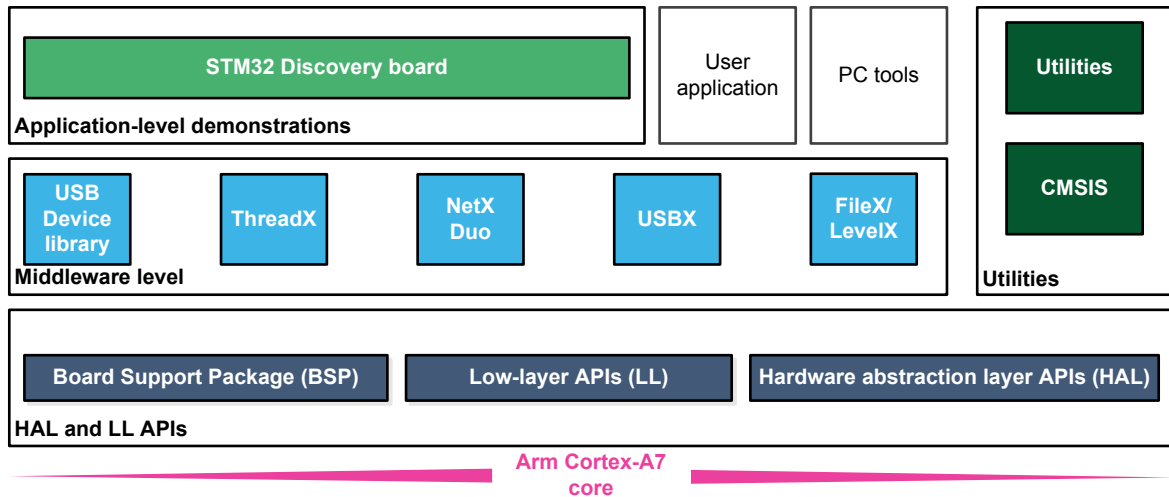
STM32 Discovery board

Application-level demonstrations

User application

PC tools

Utilities

CMSIS

Utilities

USB Device library

ThreadX

NetX Duo

USBX

FileX/ LevelX

Middleware level

Board Support Package (BSP)

Low-layer APIs (LL)

Hardware abstraction layer APIs (HAL)

HAL and LL APIs

Arm Cortex-A7 core